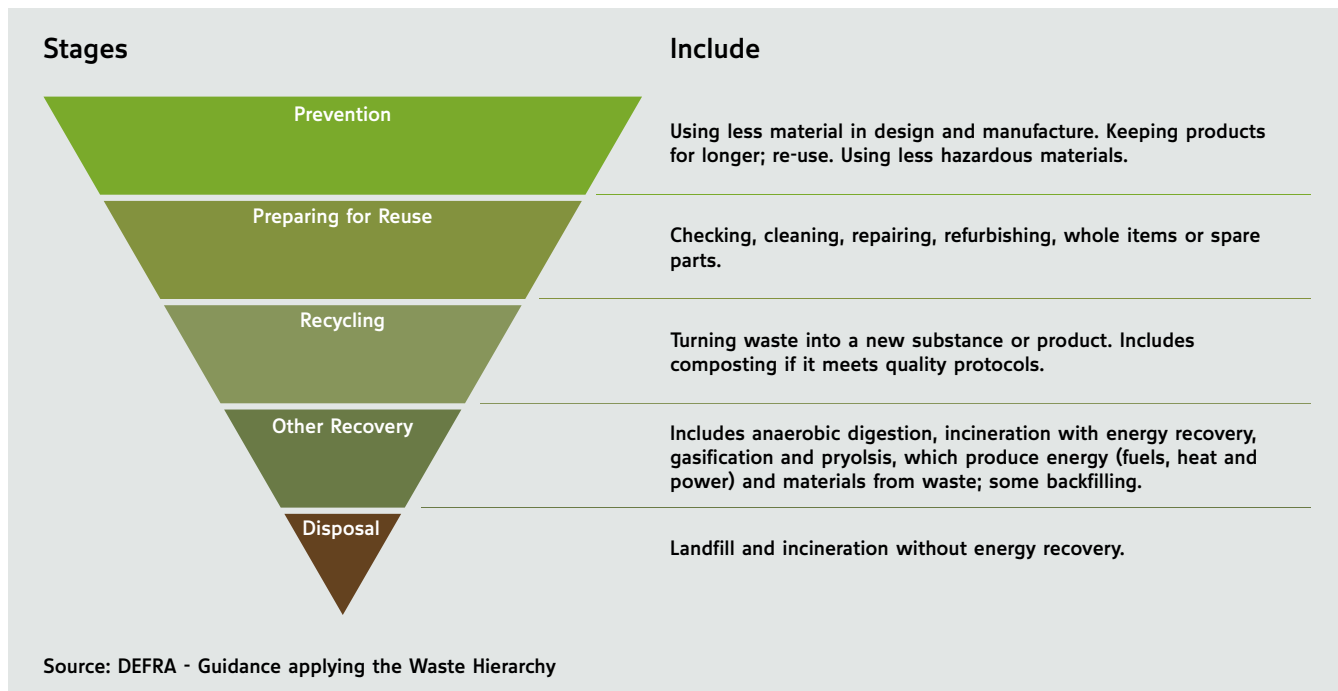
Stages

Include

Prevention

Using less material in design and manufacture. Keeping products for longer; re-use. Using less hazardous materials.

Preparing for Reuse

Checking, cleaning, repairing, refurbishing, whole items or spare parts.

Recycling

Turning waste into a new substance or product. Includes composting if it meets quality protocols.

Other Recovery

Includes anaerobic digestion, incineration with energy recovery, gasification and pryolsis, which produce energy (fuels, heat and power) and materials from waste; some backfilling.

Disposal

Landfill and incineration without energy recovery.

Source: DEFRA - Guidance applying the Waste Hierarchy